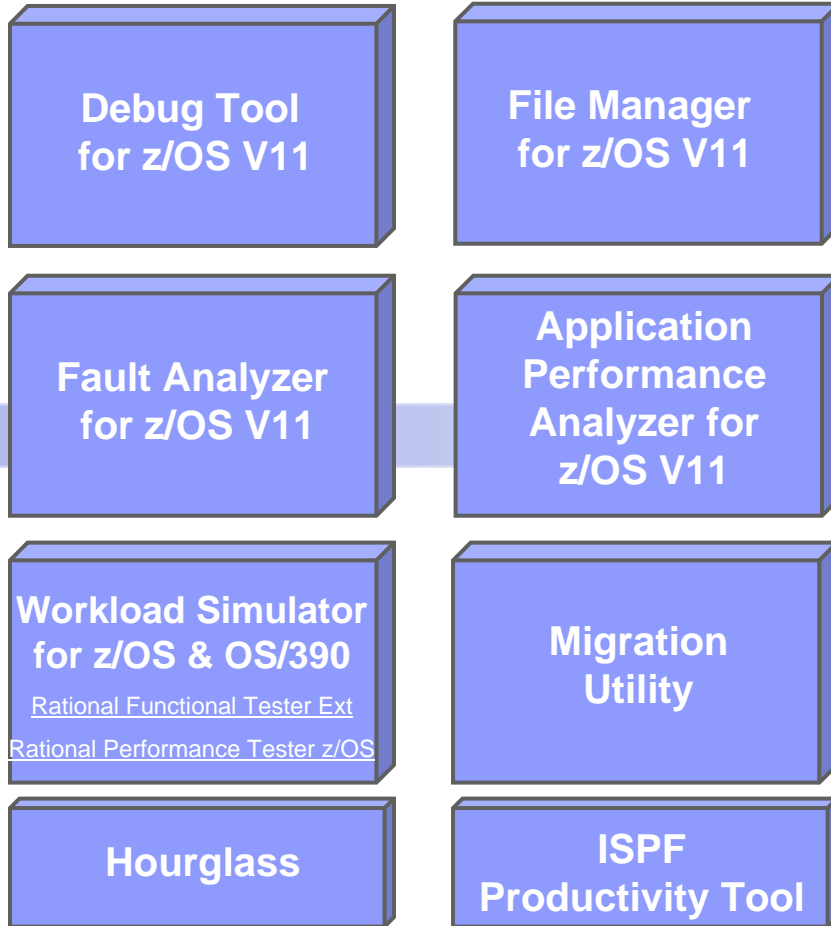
Debug Tool for z/OS V11

File Manager for z/OS V11

Fault Analyzer for z/OS V11

Application Performance Analyzer for z/OS V11

Workload Simulator for z/OS & OS/390

Rational Functional Tester Ext

Rational Performance Tester z/OS

Migration Utility

Hourglass

ISPF Productivity Tool